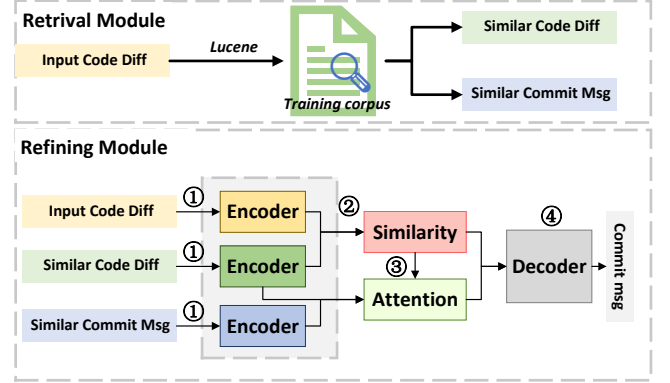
Retrival Module

Input Code Diff

Lucene

Training corpus

Similar Code Diff

Similar Commit Msg

Refining Module

Input Code Diff

①

Encoder

Similar Code Diff

①

Encoder

Similar Commit Msg

①

Encoder

②

Similarity

③

Attention

④

Decoder

Commit msg